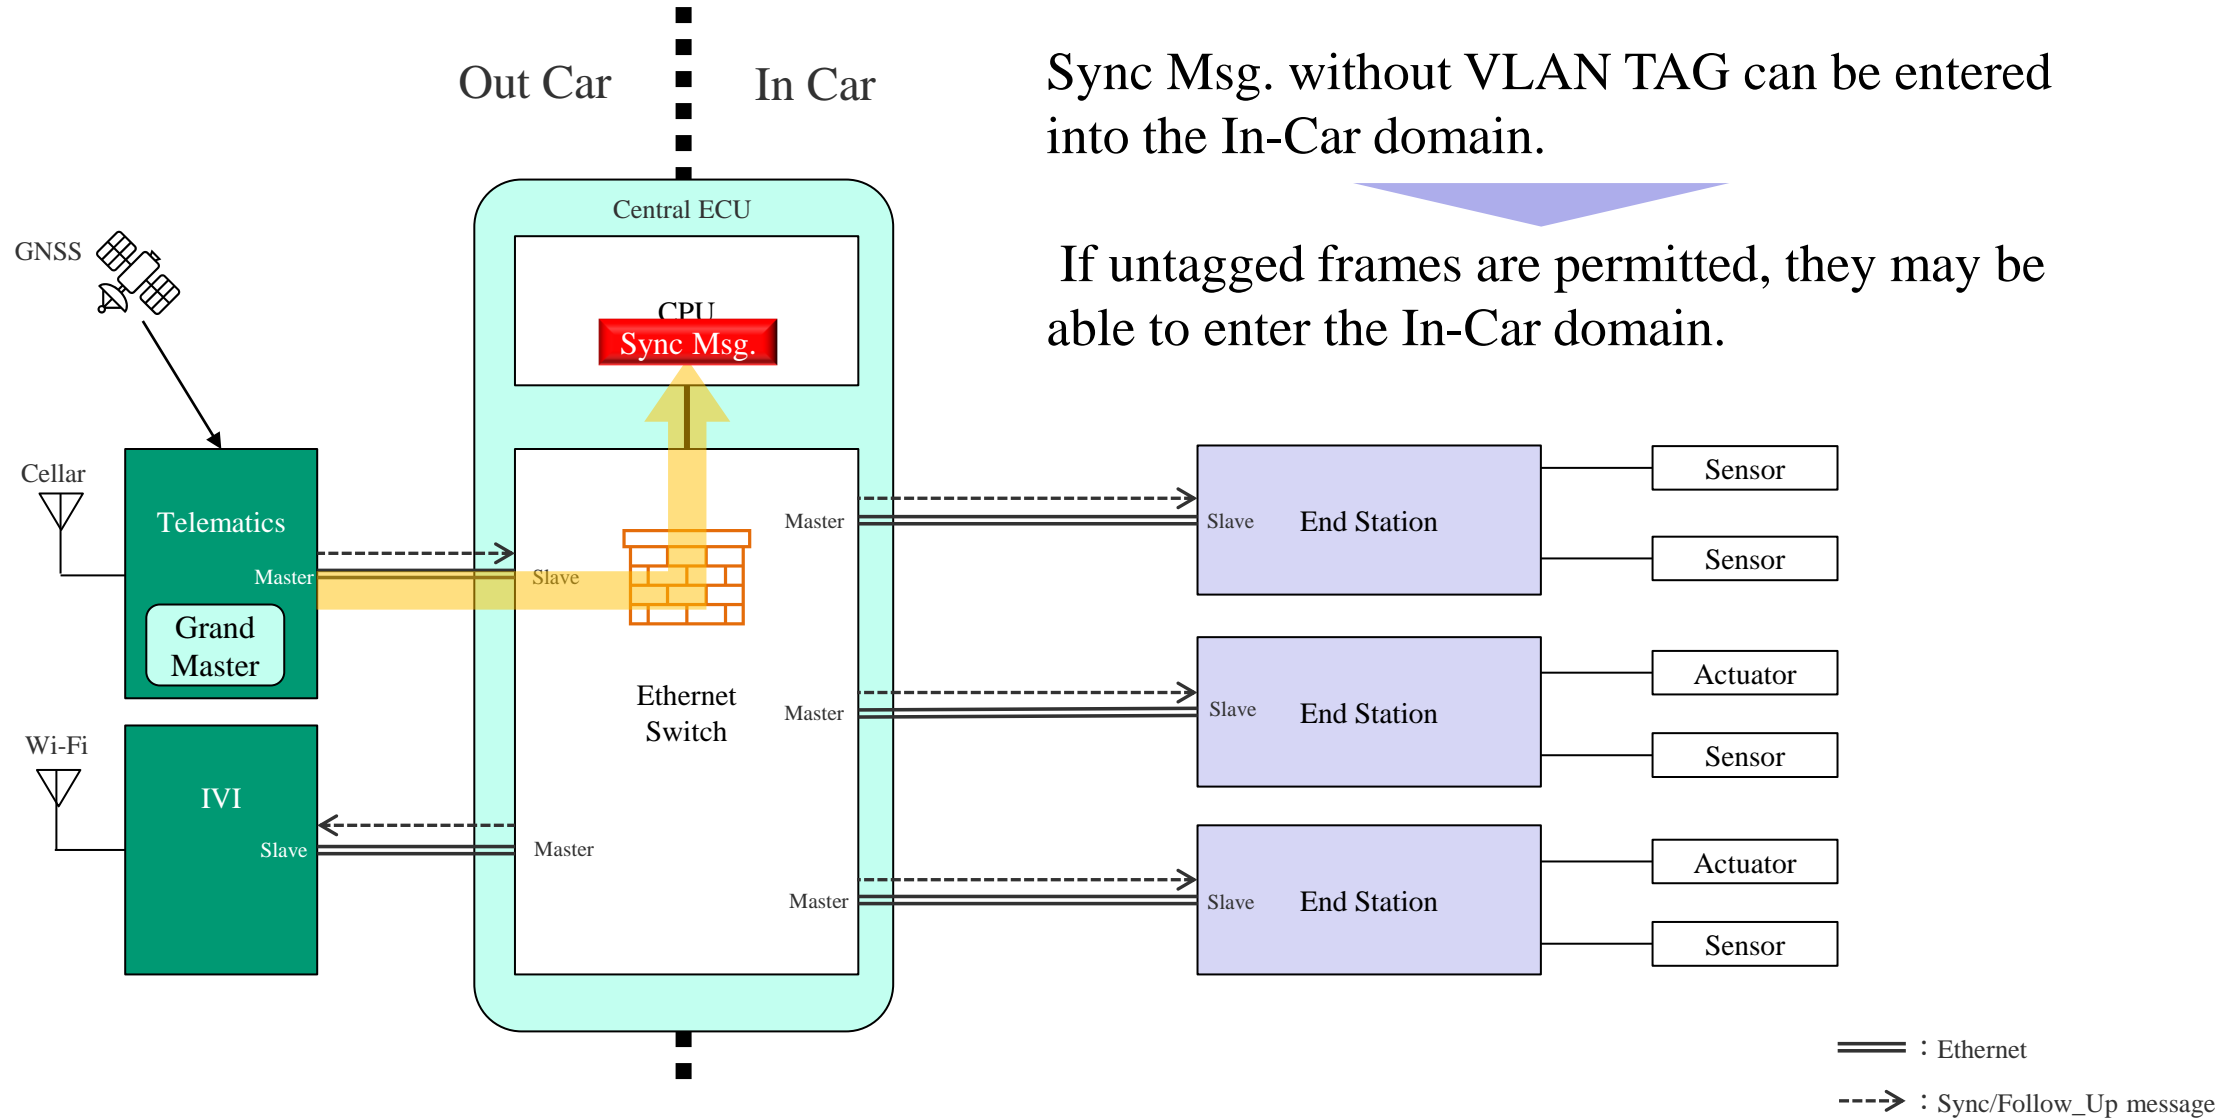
Out Car

In Car

Sync Msg. without VLAN TAG can be entered into the In-Car domain.

If untagged frames are permitted, they may be able to enter the In-Car domain.

GNSS

Cellar

Telematics

Master

Grand Master

Wi-Fi

IVI

Slave

Central ECU

CPU

Sync Msg.

Slave

Ethernet Switch

Master

Master

Master

Master

Slave

End Station

Sensor

Sensor

Slave

End Station

Actuator

Sensor

Slave

End Station

Actuator

Sensor

: Ethernet

: Sync/Follow_Up message